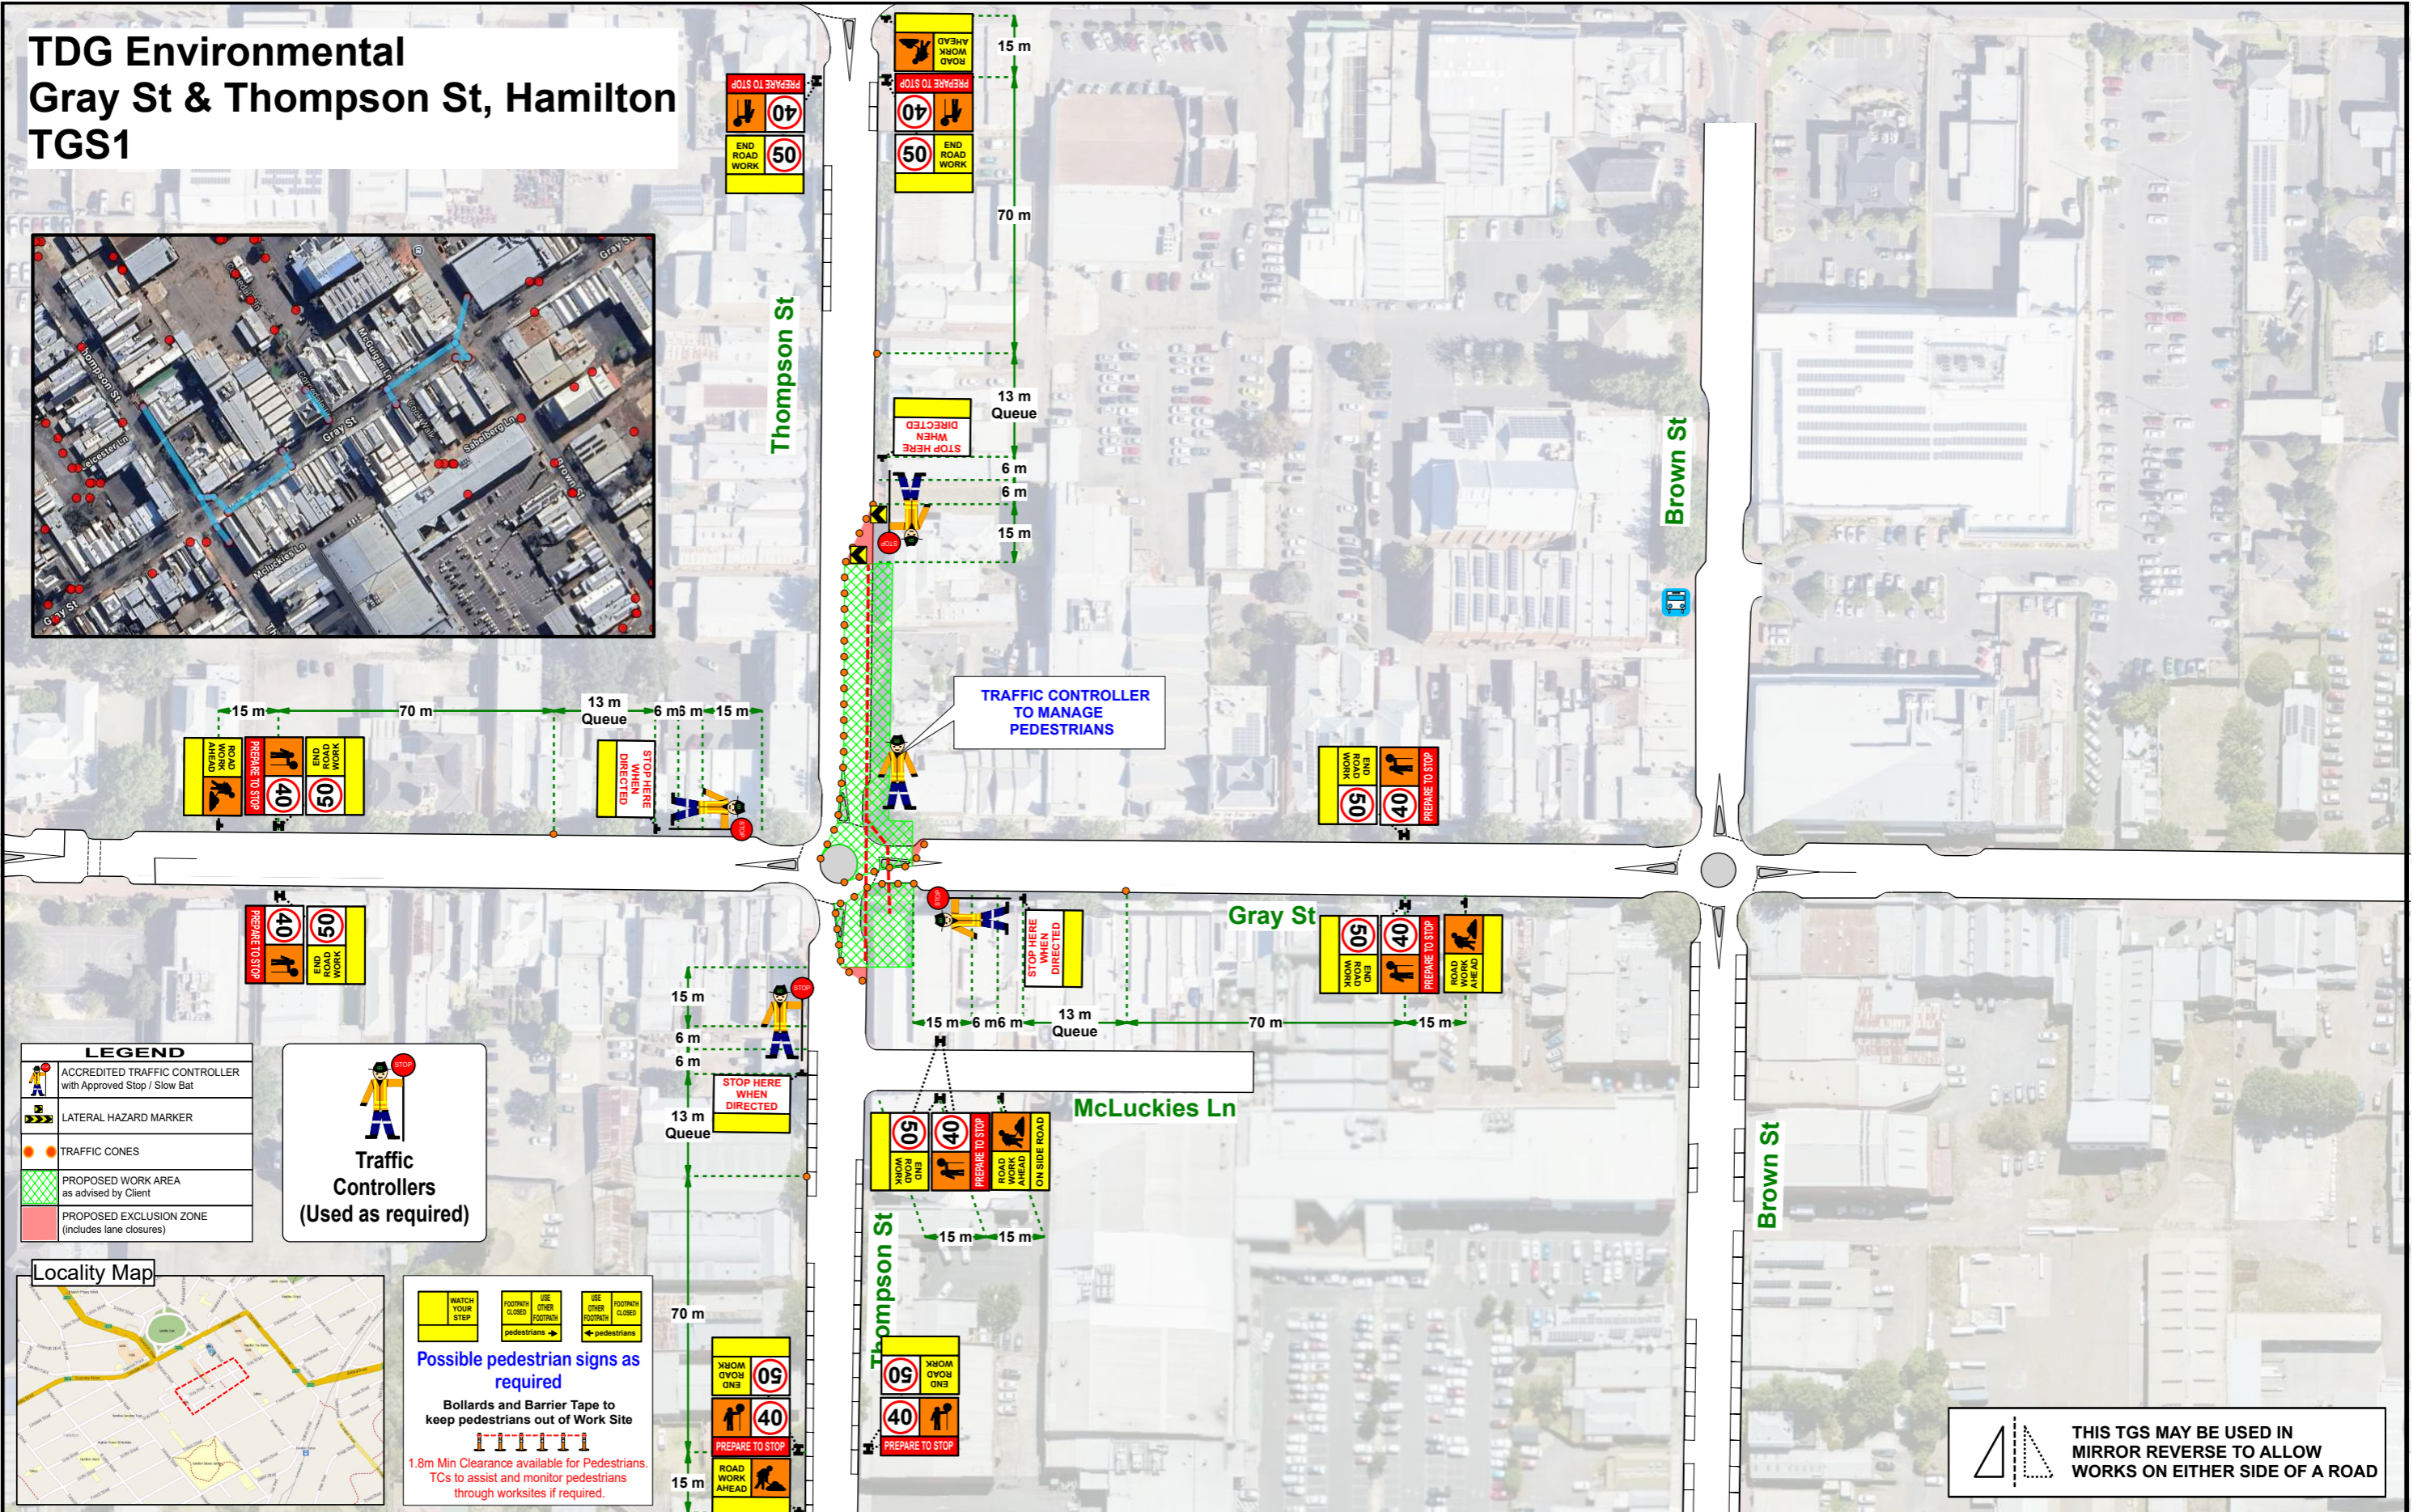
TDG Environmental
Gray St & Thompson St, Hamilton
TGS1

Thompson St
Brown St
Gray St
McLuckies Ln
Thompson St
Brown St

15 m
70 m
13 m Queue
6 m
6 m
15 m

PREPARE TO STOP
40
END ROAD WORK
50
ROAD WORK AHEAD

STOP HERE WHEN DIRECTED

TRAFFIC CONTROLLER TO MANAGE PEDESTRIANS

15 m
70 m
13 m Queue
6 m
6 m
15 m

15 m
6 m
6 m
13 m Queue
70 m
15 m

15 m
6 m
6 m
13 m Queue
70 m
15 m

15 m
15 m

ON SIDE ROAD

LEGEND
ACCREDITED TRAFFIC CONTROLLER with Approved Stop / Slow Bat
LATERAL HAZARD MARKER
TRAFFIC CONES
PROPOSED WORK AREA as advised by Client
PROPOSED EXCLUSION ZONE (includes lane closures)

STOP
Traffic Controllers (Used as required)

Locality Map

WATCH YOUR STEP
FOOTPATH CLOSED
USE OTHER FOOTPATH
pedestrians
Possible pedestrian signs as required
Bollards and Barrier Tape to keep pedestrians out of Work Site
1.8m Min Clearance available for Pedestrians. TCs to assist and monitor pedestrians through worksites if required.

THIS TGS MAY BE USED IN MIRROR REVERSE TO ALLOW WORKS ON EITHER SIDE OF A ROAD